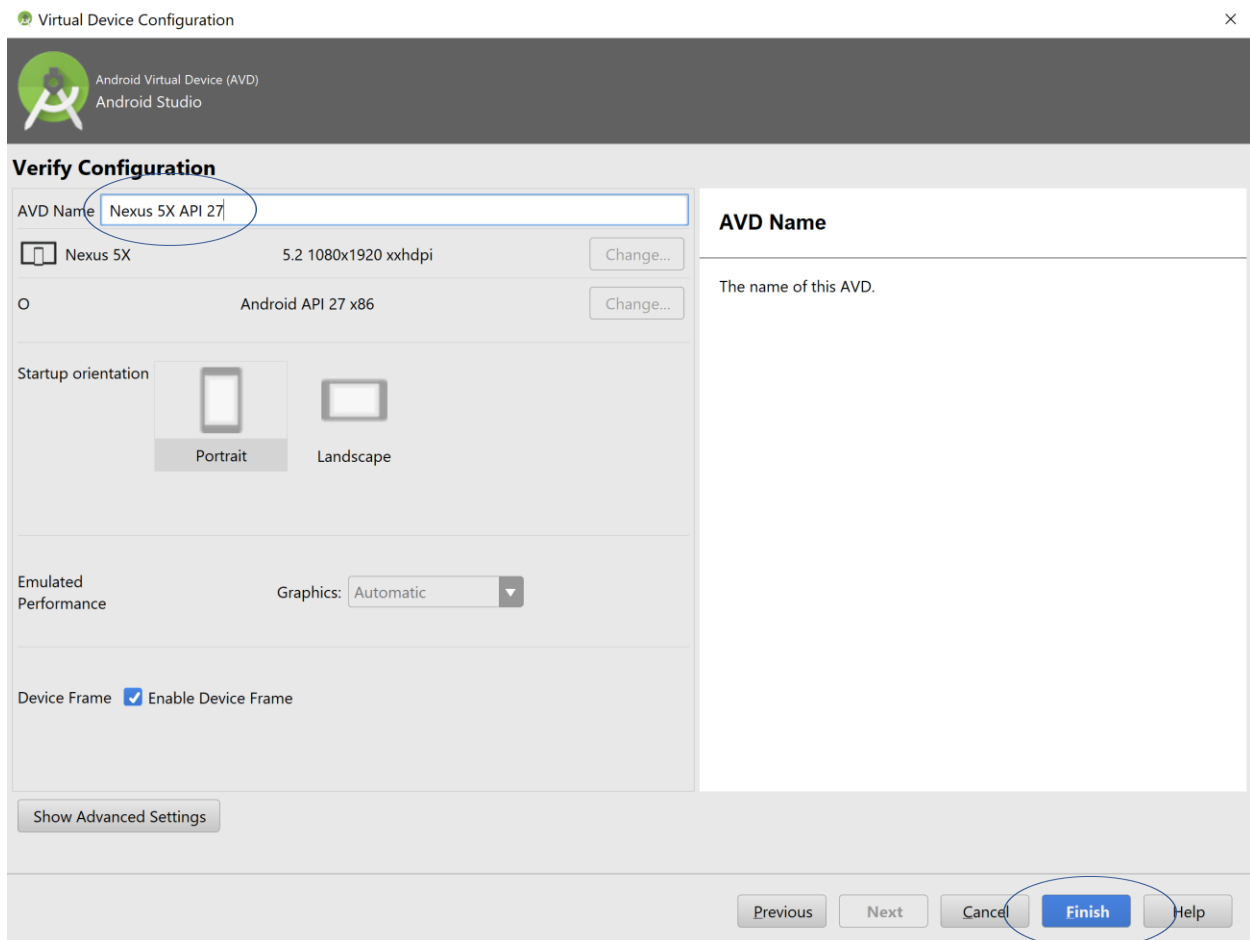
Virtual Device Configuration

×

Android Virtual Device (AVD)
Android Studio

Verify Configuration

AVD Name Nexus 5X API 27

Nexus 5X 5.2 1080x1920 xxhdpi Change...

O Android API 27 x86 Change...

Startup orientation

Portrait

Landscape

Emulated Performance

Graphics: Automatic

Device Frame Enable Device Frame

AVD Name

The name of this AVD.

Show Advanced Settings

Previous Next Cancel Finish Help